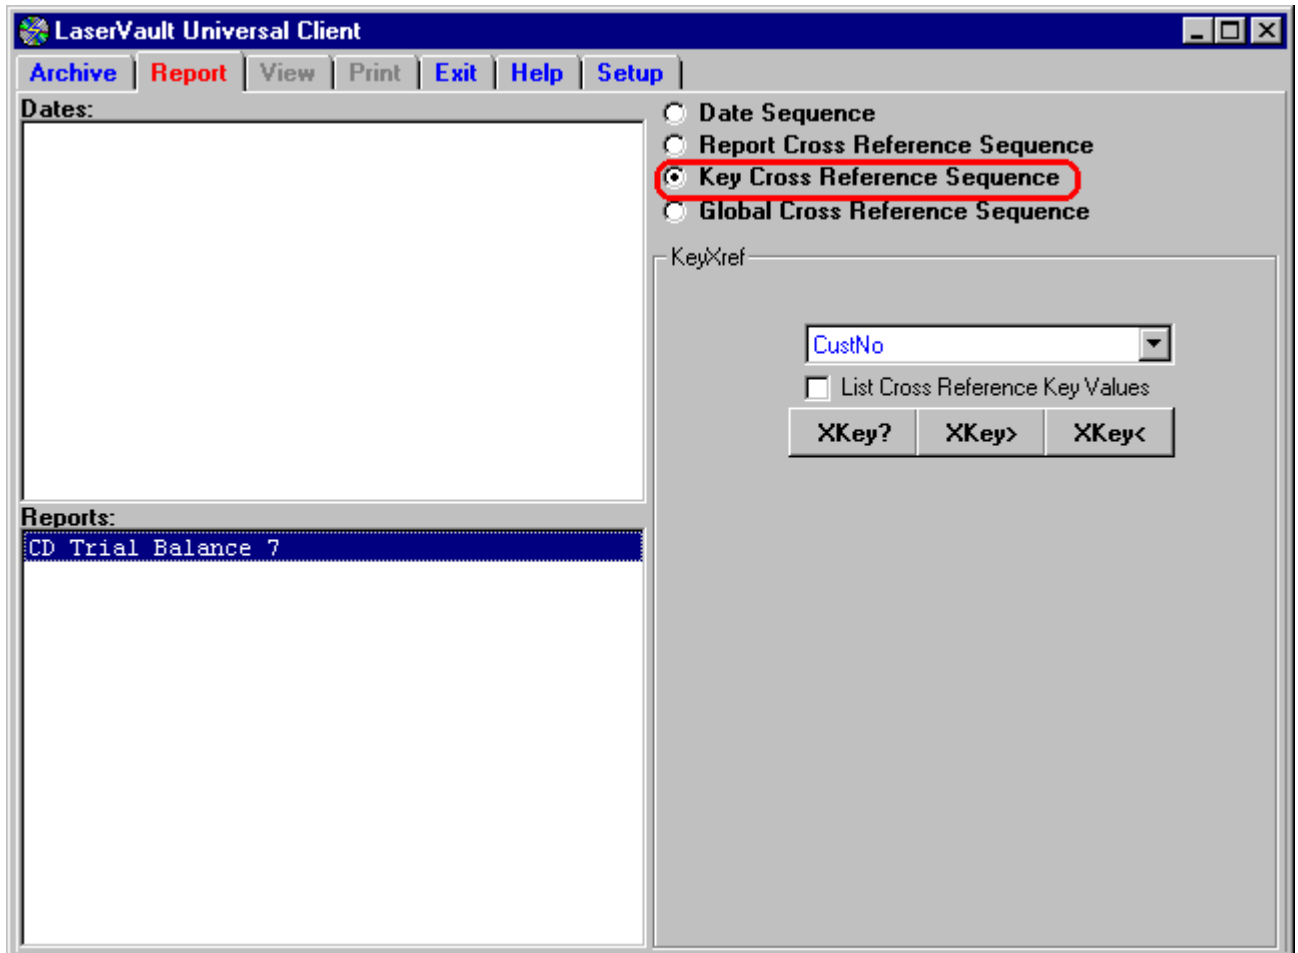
LaserVault Universal Client

Archive | Report | View | Print | Exit | Help | Setup

Dates:

Date Sequence
Report Cross Reference Sequence
Key Cross Reference Sequence
Global Cross Reference Sequence

KeyXref

CustNo

List Cross Reference Key Values

XKey? | XKey> | XKey<

Reports:

CD Trial Balance 7